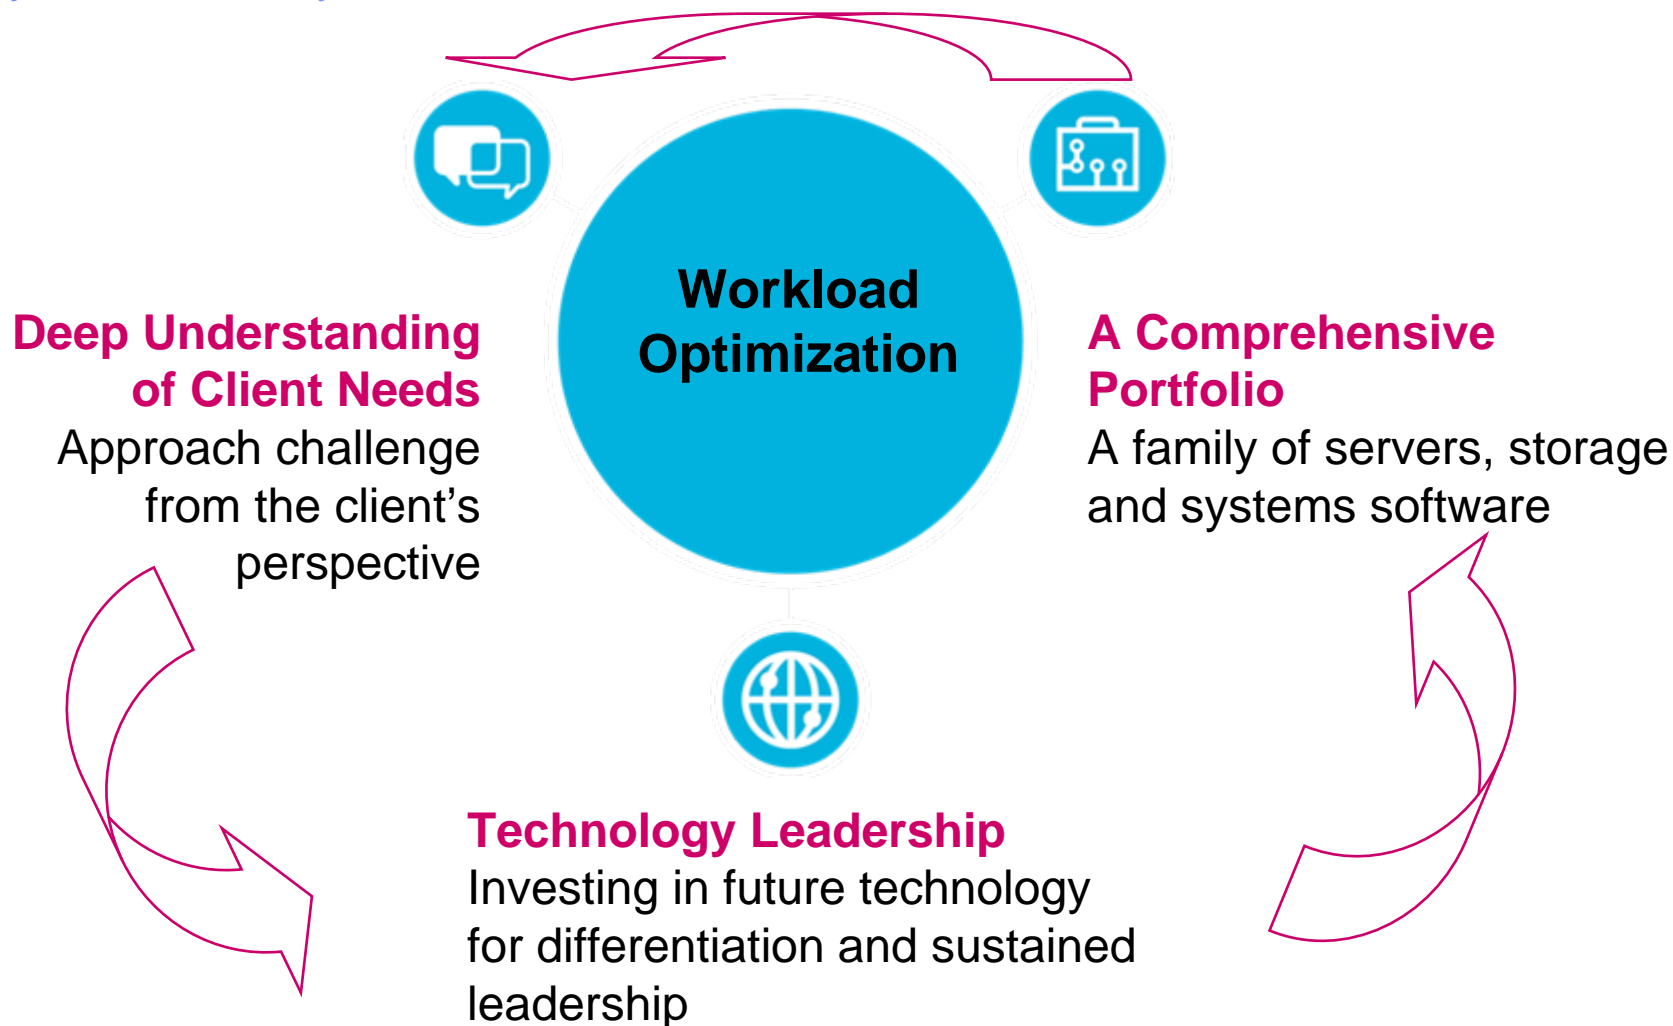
Workload Optimization

Deep Understanding of Client Needs
Approach challenge from the client's perspective

A Comprehensive Portfolio
A family of servers, storage and systems software

Technology Leadership
Investing in future technology for differentiation and sustained leadership